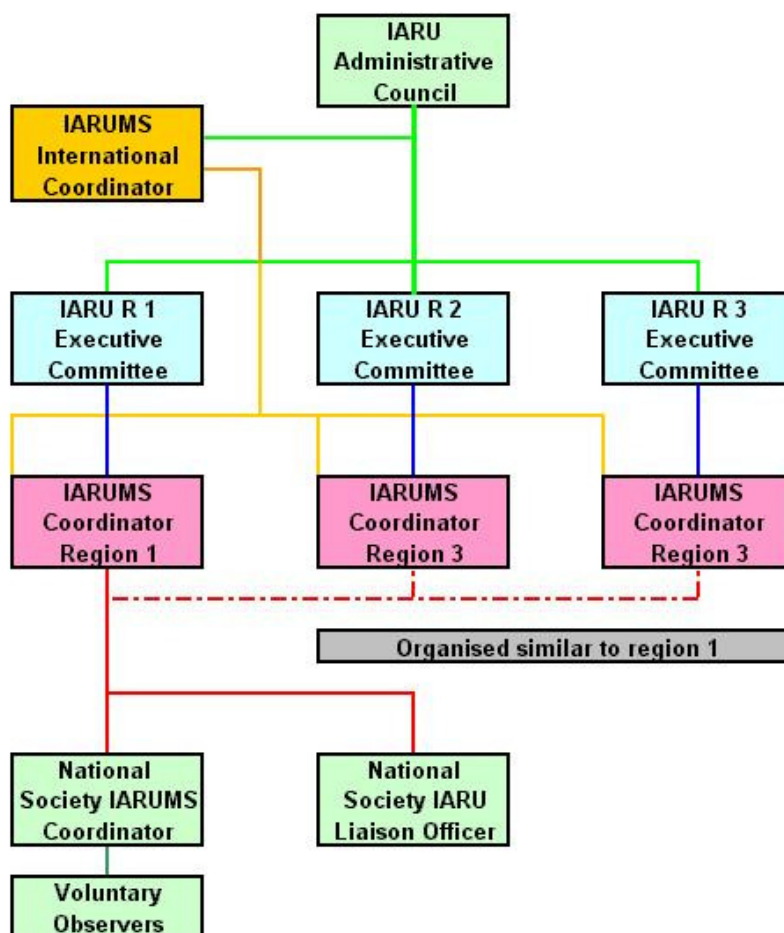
IARU Administrative Council

IARUMS International Coordinator

IARU R 1 Executive Committee

IARU R 2 Executive Committee

IARU R 3 Executive Committee

IARUMS Coordinator Region 1

IARUMS Coordinator Region 3

IARUMS Coordinator Region 3

Organised similar to region 1

National Society IARUMS Coordinator

National Society IARU Liaison Officer

Voluntary Observers